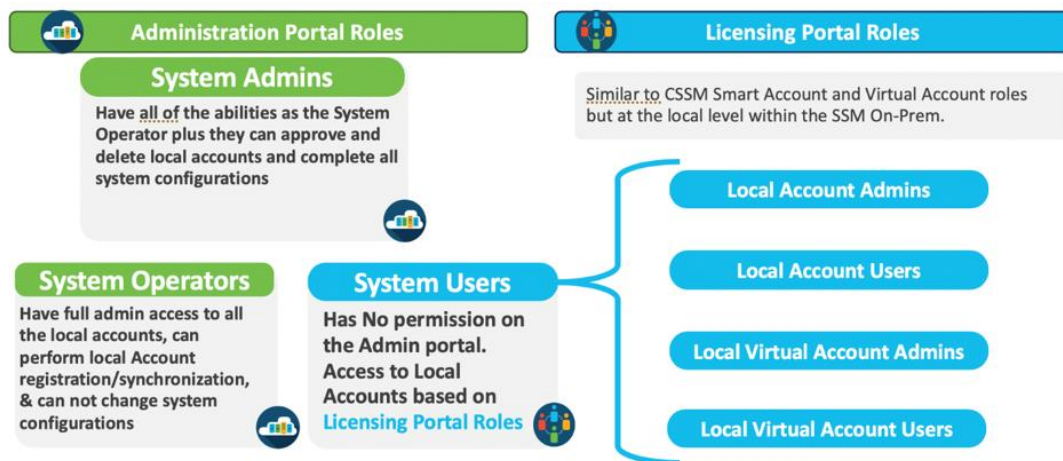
Administration Portal Roles

System Admins

Have all of the abilities as the System Operator plus they can approve and delete local accounts and complete all system configurations

System Operators

Have full admin access to all the local accounts, can perform local Account registration/synchronization, & can not change system configurations

System Users

Has No permission on the Admin portal. Access to Local Accounts based on Licensing Portal Roles

Licensing Portal Roles

Similar to CSSM Smart Account and Virtual Account roles but at the local level within the SSM On-Prem.

Local Account Admins

Local Account Users

Local Virtual Account Admins

Local Virtual Account Users